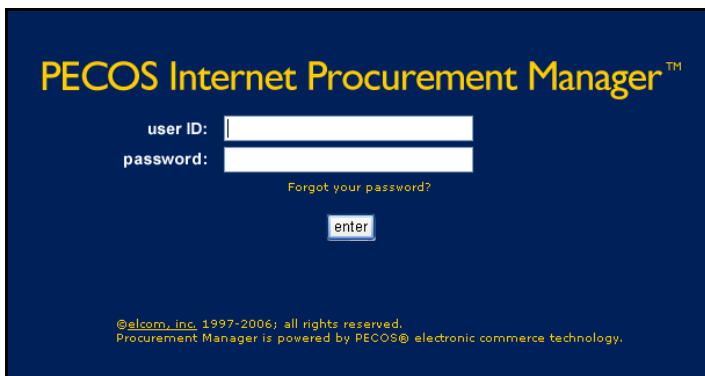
PECOS Internet Procurement Manager™

user ID:

password:

Forgot your password?

enter

©elcom, inc. 1997-2006; all rights reserved.
Procurement Manager is powered by PECOS® electronic commerce technology.